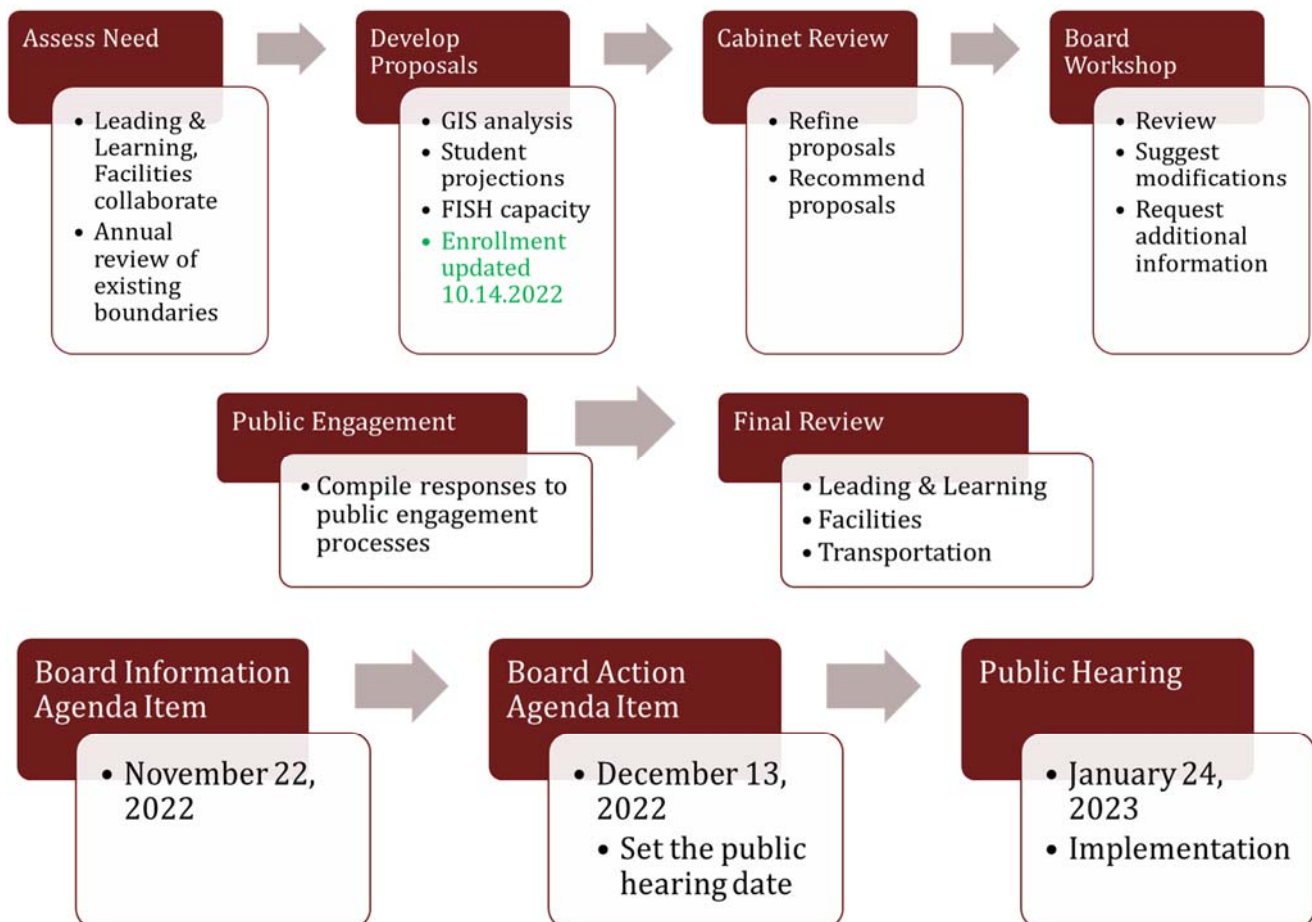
Assess Need
- Leading & Learning, Facilities collaborate
- Annual review of existing boundaries

Develop Proposals
- GIS analysis
- Student projections
- FISH capacity
- Enrollment updated 10.14.2022

Cabinet Review
- Refine proposals
- Recommend proposals

Board Workshop
- Review
- Suggest modifications
- Request additional information

Public Engagement
- Compile responses to public engagement processes

Final Review
- Leading & Learning
- Facilities
- Transportation

Board Information Agenda Item
- November 22, 2022

Board Action Agenda Item
- December 13, 2022
  - Set the public hearing date

Public Hearing
- January 24, 2023
- Implementation